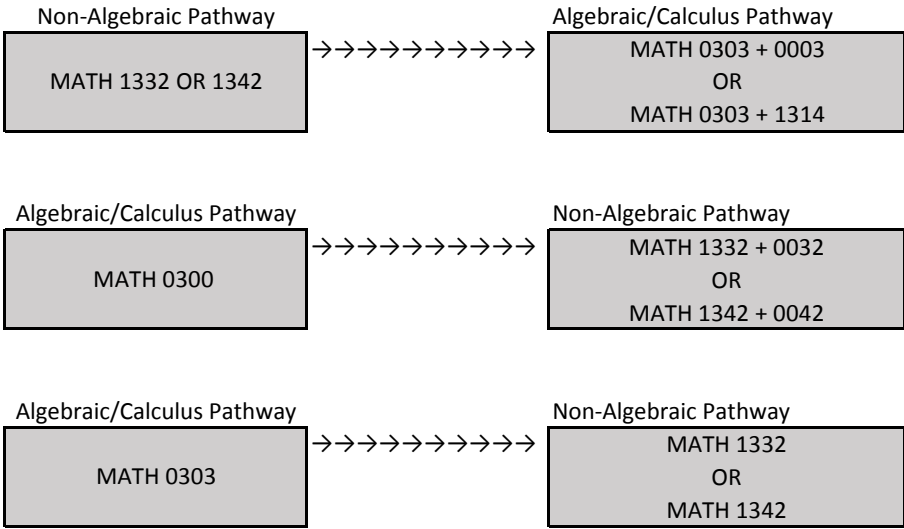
Non-Algebraic Pathway

MATH 1332 OR 1342

→→→→→→→→→→

Algebraic/Calculus Pathway

MATH 0303 + 0003
OR
MATH 0303 + 1314

Algebraic/Calculus Pathway

MATH 0300

→→→→→→→→→→

Non-Algebraic Pathway

MATH 1332 + 0032
OR
MATH 1342 + 0042

Algebraic/Calculus Pathway

MATH 0303

→→→→→→→→→→

Non-Algebraic Pathway

MATH 1332
OR
MATH 1342